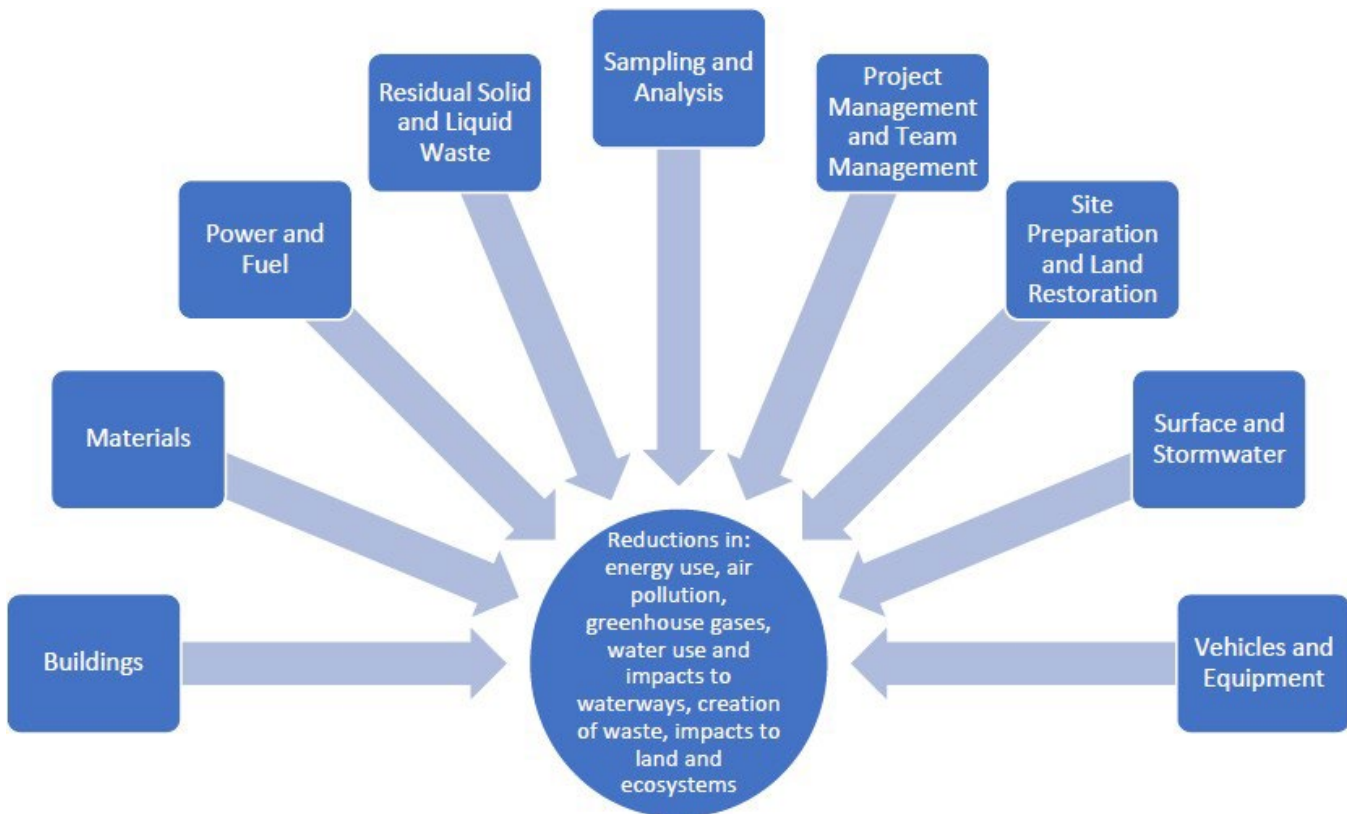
Sampling and Analysis

Residual Solid and Liquid Waste

Project Management and Team Management

Power and Fuel

Site Preparation and Land Restoration

Materials

Surface and Stormwater

Buildings

Reductions in: energy use, air pollution, greenhouse gases, water use and impacts to waterways, creation of waste, impacts to land and ecosystems

Vehicles and Equipment